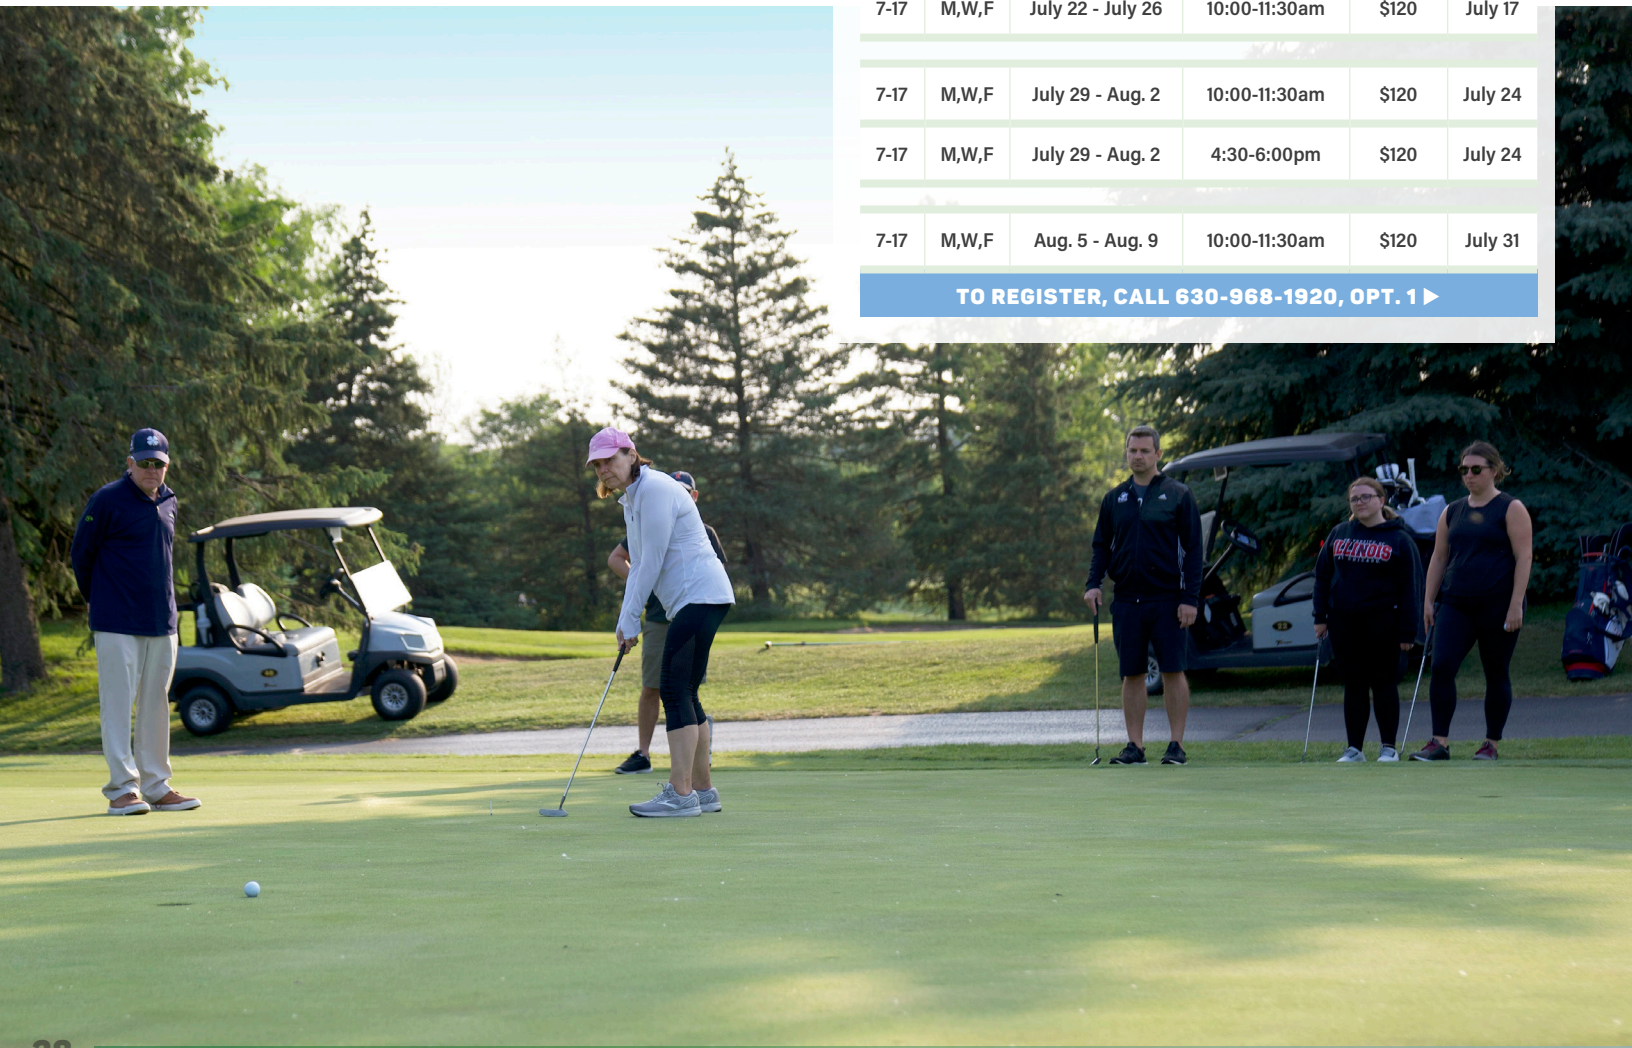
| 7-17 | M,W,F | July 22 - July 26 | 10:00-11:30am | $120 | July 17 |
|---|---|---|---|---|---|
| 7-17 | M,W,F | July 29 - Aug. 2 | 10:00-11:30am | $120 | July 24 |
| 7-17 | M,W,F | July 29 - Aug. 2 | 4:30-6:00pm | $120 | July 24 |
| 7-17 | M,W,F | Aug. 5 - Aug. 9 | 10:00-11:30am | $120 | July 31 |

TO REGISTER, CALL 630-968-1920, OPT. 1 ▶

ILLINOIS